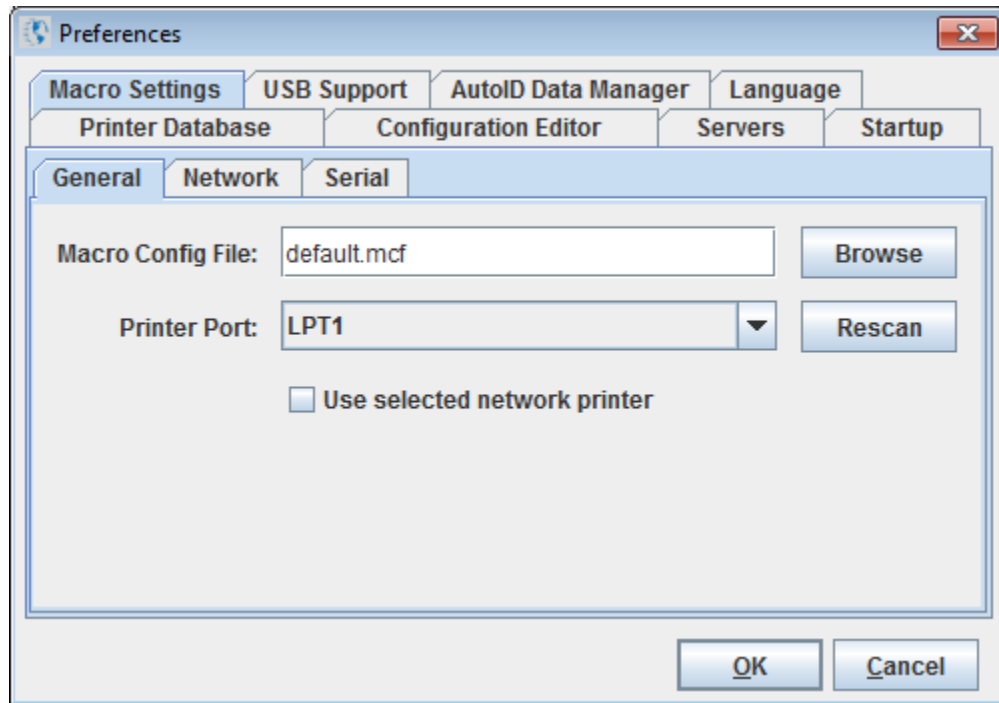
Preferences

Macro Settings
USB Support
AutoID Data Manager
Language
Printer Database
Configuration Editor
Servers
Startup

General
Network
Serial

Macro Config File: default.mcf
Browse

Printer Port: LPT1
Rescan

Use selected network printer

OK
Cancel